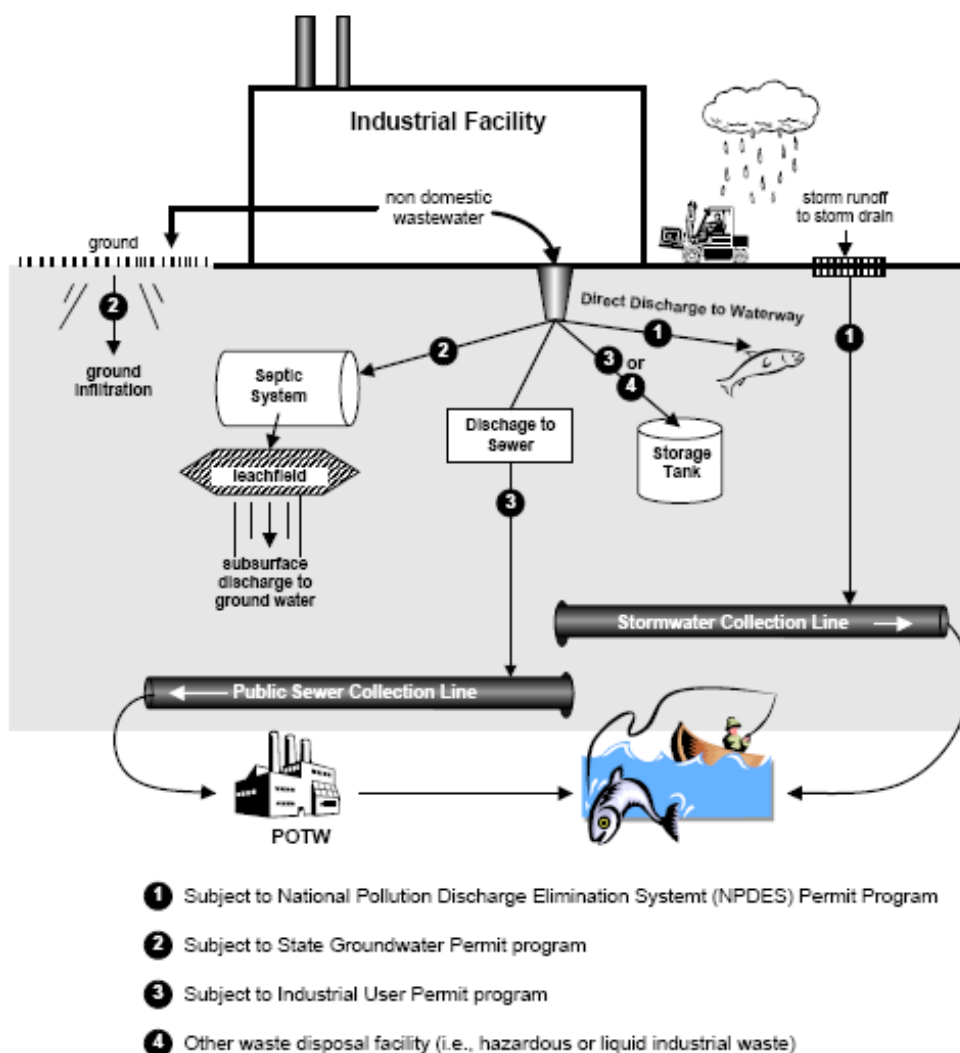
Industrial Facility

non domestic wastewater

storm runoff to storm drain

ground

2

ground infiltration

Direct Discharge to Waterway

1

1

2

Septic System

3 or 4

Dischage to Sewer

Storage Tank

leachfield

3

subsurface discharge to ground water

Stormwater Collection Line

Public Sewer Collection Line

POTW

1 Subject to National Pollution Discharge Elimination Systemt (NPDES) Permit Program

2 Subject to State Groundwater Permit program

3 Subject to Industrial User Permit program

4 Other waste disposal facility (i.e., hazardous or liquid industrial waste)